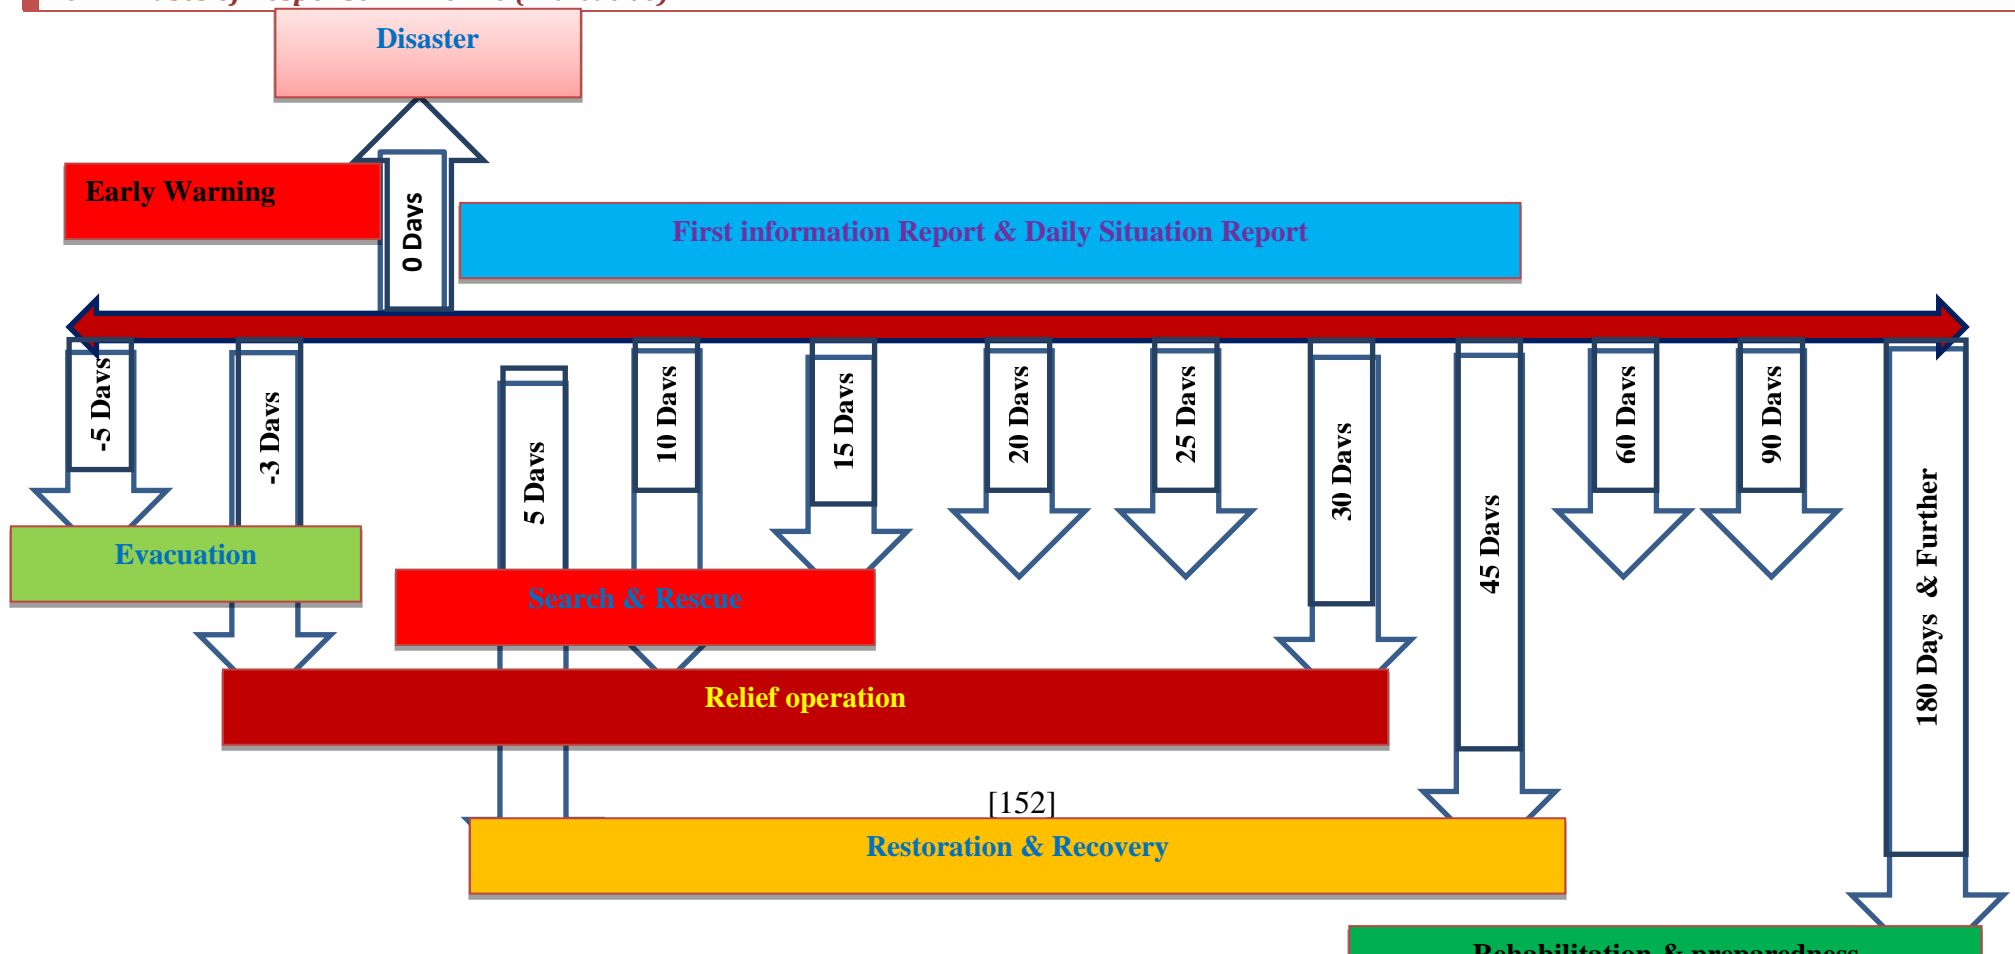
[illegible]

Disaster

Early Warning

0 Days

First information Report & Daily Situation Report

-5 Days

-3 Days

5 Days

10 Days

15 Days

20 Days

25 Days

30 Days

45 Days

60 Days

90 Days

180 Days & Further

Evacuation

Search & Rescue

Relief operation

[152]

Restoration & Recovery

Rehabilitation & preparedness